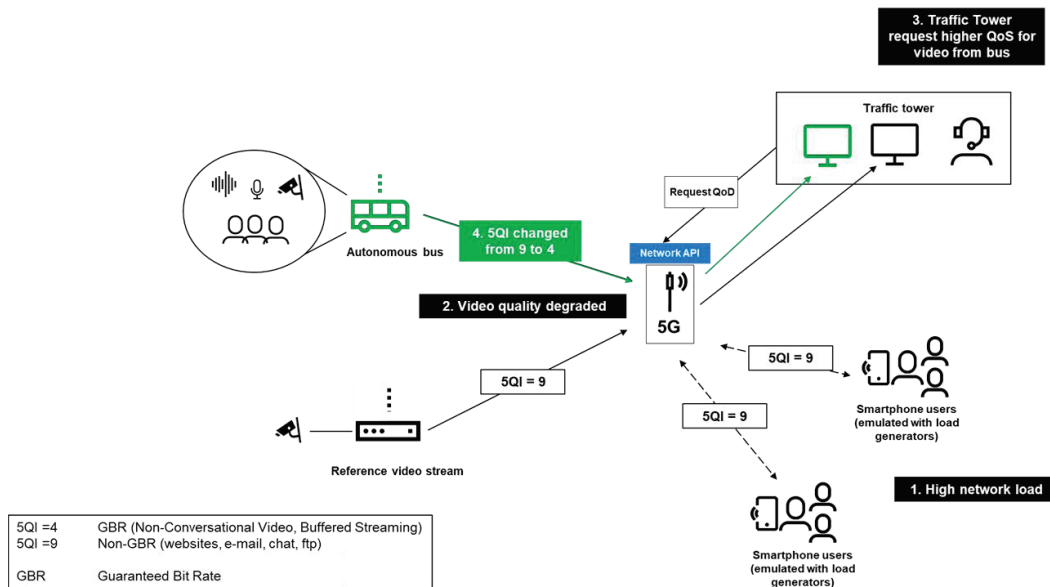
3. Traffic Tower request higher QoS for video from bus

Traffic tower

Request QoD

Autonomous bus

4. 5QI changed from 9 to 4

Network API

5G

2. Video quality degraded

5QI = 9

5QI = 9

5QI = 9

Smartphone users (emulated with load generators)

Reference video stream

1. High network load

Smartphone users (emulated with load generators)

| | |
|---|---|
| 5QI =4 | GBR (Non-Conversational Video, Buffered Streaming) |
| 5QI =9 | Non-GBR (websites, e-mail, chat, ftp) |
| GBR | Guaranteed Bit Rate |